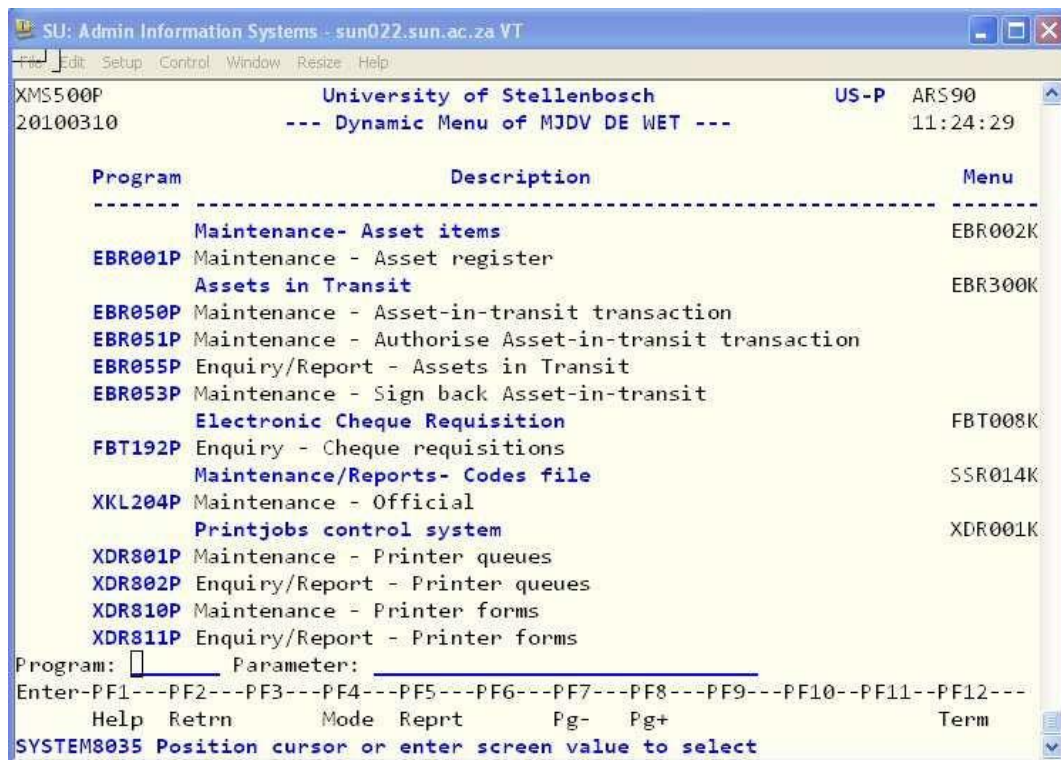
SU: Admin Information Systems - sun022.sun.ac.za VT

File Edit Setup Control Window Resize Help

XMS500P University of Stellenbosch US-P ARS90
20100310 --- Dynamic Menu of MJDV DE WET --- 11:24:29

| Program | Description | Menu |
|---|---|---|
| ------- | ------------------------------------------------------------ | ------- |
| | Maintenance- Asset items | EBR002K |
| EBR001P | Maintenance - Asset register | |
| | Assets in Transit | EBR300K |
| EBR050P | Maintenance - Asset-in-transit transaction | |
| EBR051P | Maintenance - Authorise Asset-in-transit transaction | |
| EBR055P | Enquiry/Report - Assets in Transit | |
| EBR053P | Maintenance - Sign back Asset-in-transit | |
| | Electronic Cheque Requisition | FBT008K |
| FBT192P | Enquiry - Cheque requisitions | |
| | Maintenance/Reports- Codes file | SSR014K |
| XKL204P | Maintenance - Official | |
| | Printjobs control system | XDR001K |
| XDR801P | Maintenance - Printer queues | |
| XDR802P | Enquiry/Report - Printer queues | |
| XDR810P | Maintenance - Printer forms | |
| XDR811P | Enquiry/Report - Printer forms | |

Program: Parameter:
Enter-PF1---PF2---PF3---PF4---PF5---PF6---PF7---PF8---PF9---PF10--PF11--PF12---
Help Retrn Mode Reprt Pg- Pg+ Term
SYSTEM8035 Position cursor or enter screen value to select